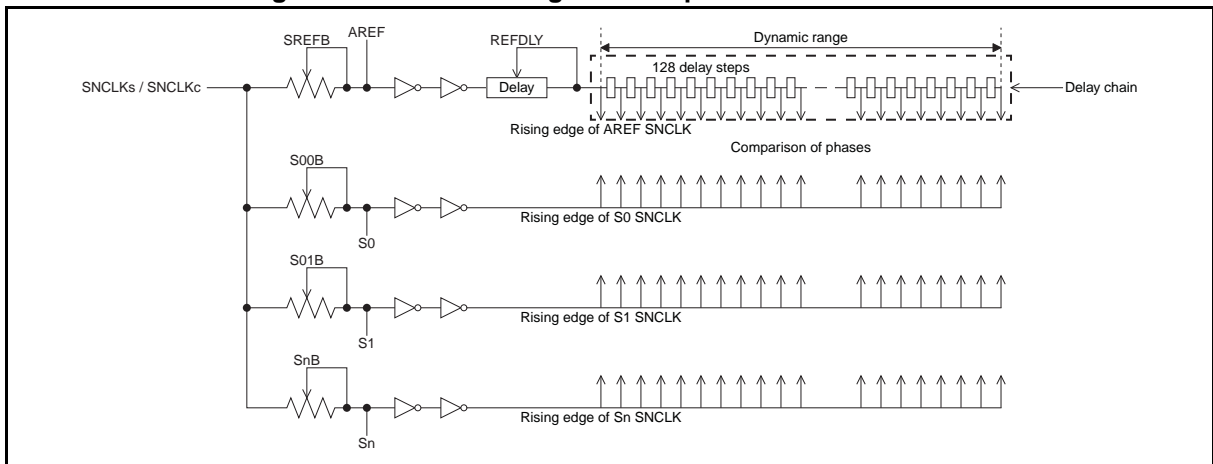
SREFB
AREF
REFDLY
Dynamic range
128 delay steps
SNCLKs / SNCLKc
Delay
Delay chain
Rising edge of AREF SNCLK
Comparison of phases
S00B
Rising edge of S0 SNCLK
S0
S01B
Rising edge of S1 SNCLK
S1
SnB
Rising edge of Sn SNCLK
Sn